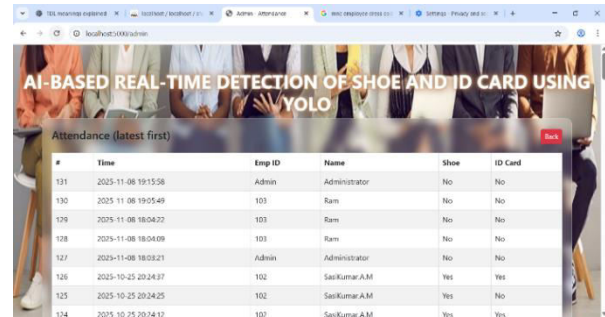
TDL recursion explained | localhost / localhost / | Admin - Attendance | emc employee cross | Settings - Privacy and s

localhost:5000/admin

AI-BASED REAL-TIME DETECTION OF SHOE AND ID CARD USING YOLO

Attendance (latest first)

Back

| # | Time | Emp ID | Name | Shoe | ID Card |
|---|---|---|---|---|---|
| 131 | 2025-11-08 19:15:58 | Admin | Administrator | No | No |
| 130 | 2025-11-08 19:05:49 | 103 | Ram | No | No |
| 129 | 2025-11-08 18:04:22 | 103 | Ram | No | No |
| 128 | 2025-11-08 18:04:09 | 103 | Ram | No | No |
| 127 | 2025-11-08 18:03:21 | Admin | Administrator | No | No |
| 126 | 2025-10-25 20:24:37 | 102 | SasiKumar.A.M | Yes | Yes |
| 125 | 2025-10-25 20:24:25 | 102 | SasiKumar.A.M | Yes | No |
| 124 | 2025-10-25 20:24:12 | 102 | SasiKumar.A.M | Yes | Yes |